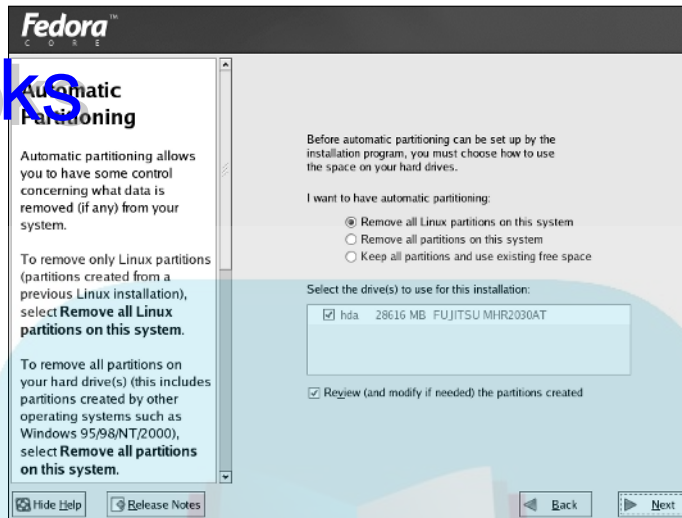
Fedora™ CORE

ks

Automatic Partitioning

Automatic partitioning allows you to have some control concerning what data is removed (if any) from your system.

To remove only Linux partitions (partitions created from a previous Linux installation), select **Remove all Linux partitions on this system**.

To remove all partitions on your hard drive(s) (this includes partitions created by other operating systems such as Windows 95/98/NT/2000), select **Remove all partitions on this system**.

Before automatic partitioning can be set up by the installation program, you must choose how to use the space on your hard drives.

I want to have automatic partitioning:

Remove all Linux partitions on this system
Remove all partitions on this system
Keep all partitions and use existing free space

Select the drive(s) to use for this installation:

hda 28616 MB FUJITSU MHR2030AT

Review (and modify if needed) the partitions created

Hide Help
Release Notes
Back
Next